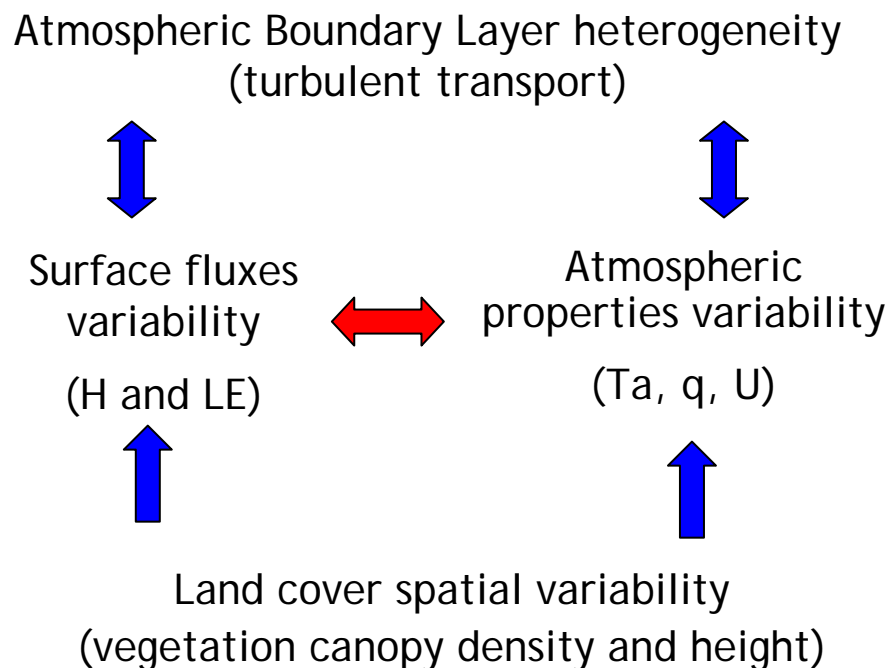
Atmospheric Boundary Layer heterogeneity
(turbulent transport)

Surface fluxes variability

(H and LE)

Atmospheric properties variability

(Ta, q, U)

Land cover spatial variability
(vegetation canopy density and height)